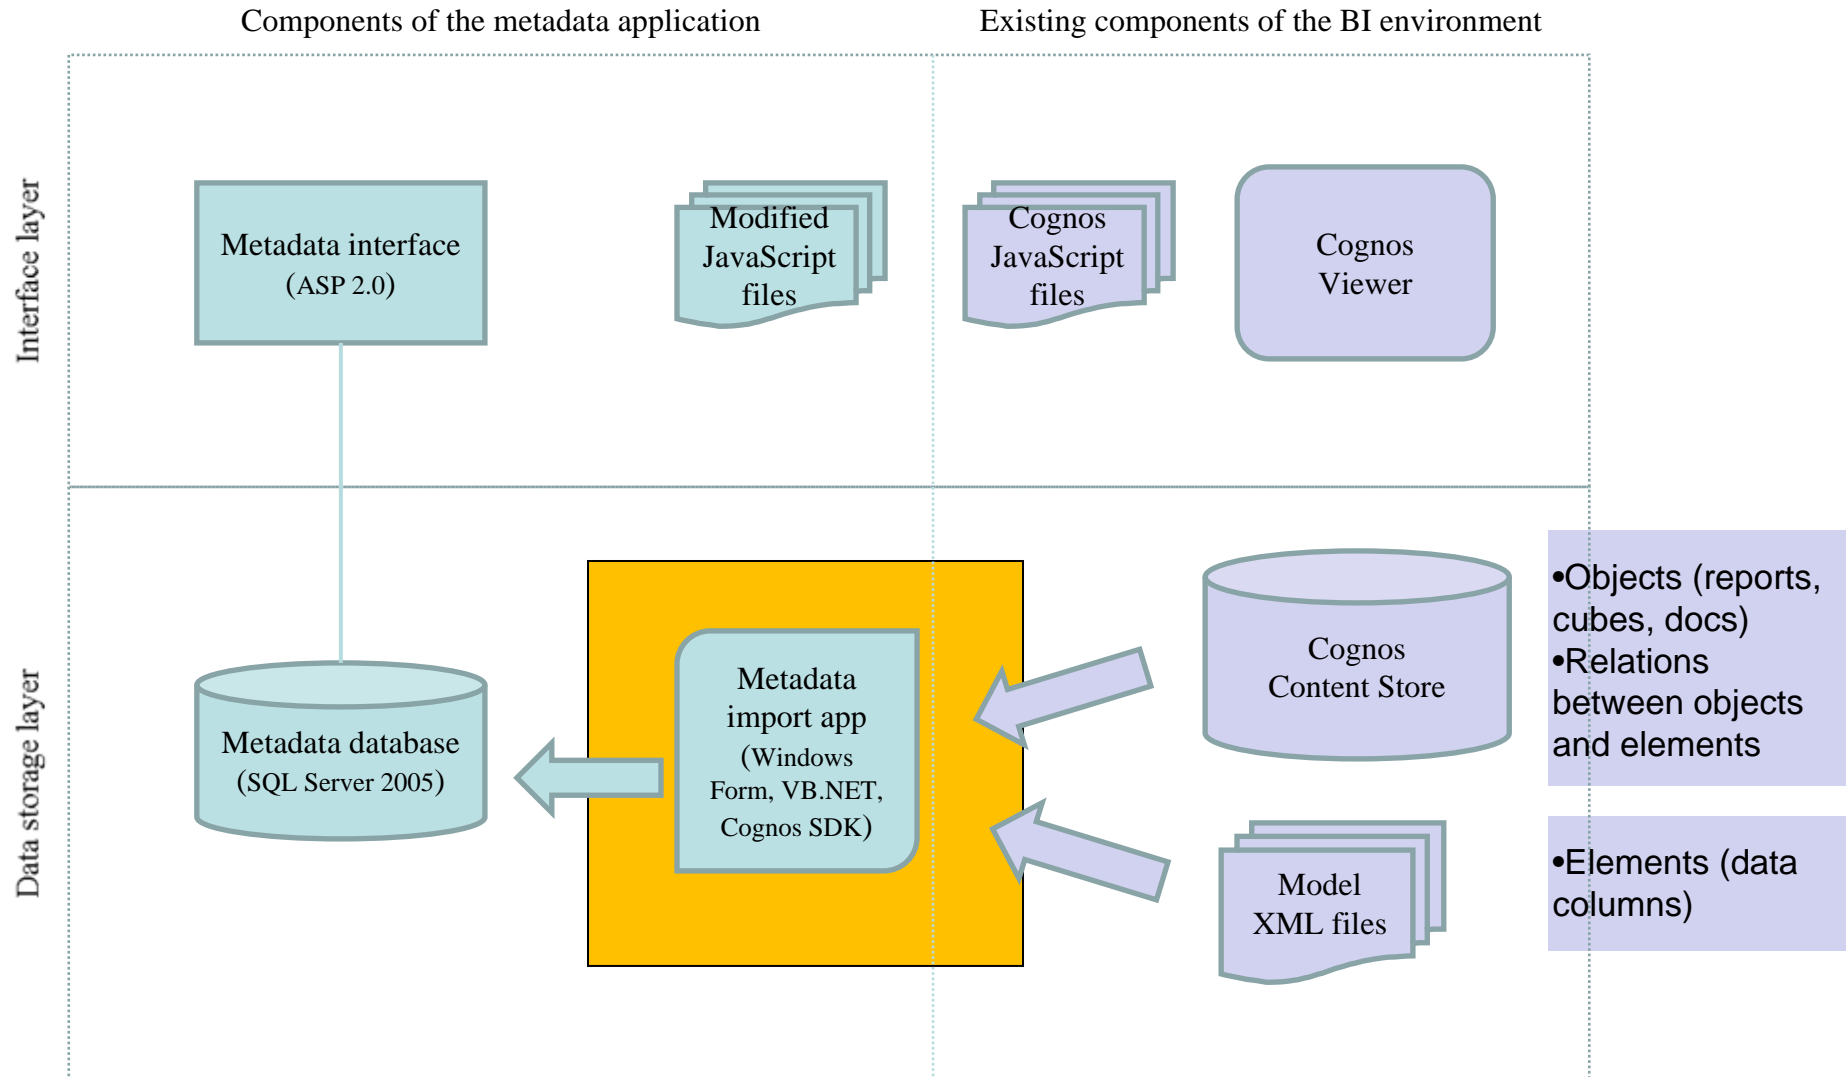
Components of the metadata application

Existing components of the BI environment

Interface layer

Metadata interface (ASP 2.0)

Modified JavaScript files

Cognos JavaScript files

Cognos Viewer

Data storage layer

Metadata database (SQL Server 2005)

Metadata import app (Windows Form, VB.NET, Cognos SDK)

Cognos Content Store

•Objects (reports, cubes, docs)
•Relations between objects and elements

Model XML files

•Elements (data columns)